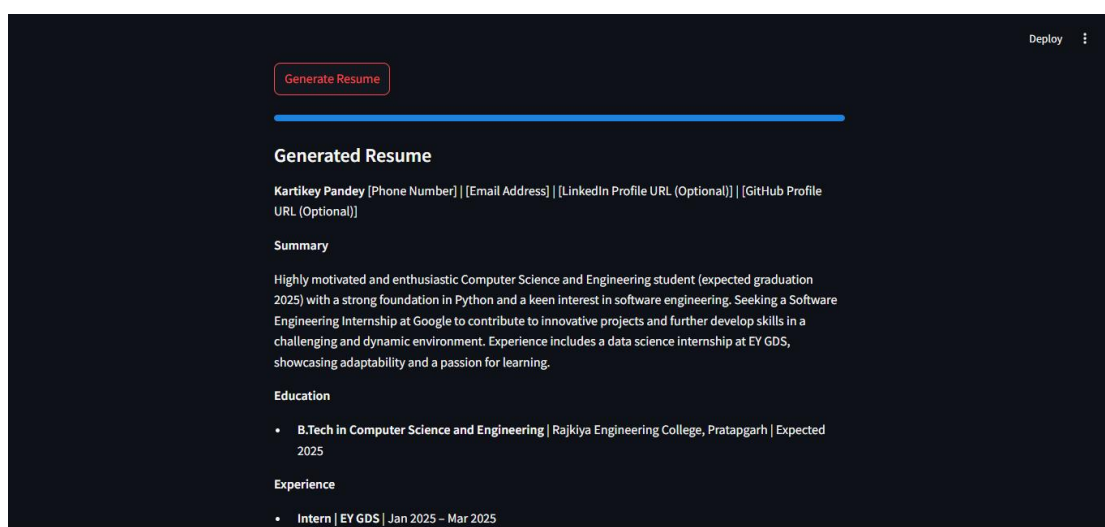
Deploy ⋮

Generate Resume

Generated Resume

**Kartikey Pandey** [Phone Number] | [Email Address] | [LinkedIn Profile URL (Optional)] | [GitHub Profile URL (Optional)]

**Summary**

Highly motivated and enthusiastic Computer Science and Engineering student (expected graduation 2025) with a strong foundation in Python and a keen interest in software engineering. Seeking a Software Engineering Internship at Google to contribute to innovative projects and further develop skills in a challenging and dynamic environment. Experience includes a data science internship at EY GDS, showcasing adaptability and a passion for learning.

**Education**

• **B.Tech in Computer Science and Engineering** | Rajkiya Engineering College, Pratapgarh | Expected 2025

**Experience**

• **Intern** | **EY GDS** | Jan 2025 – Mar 2025